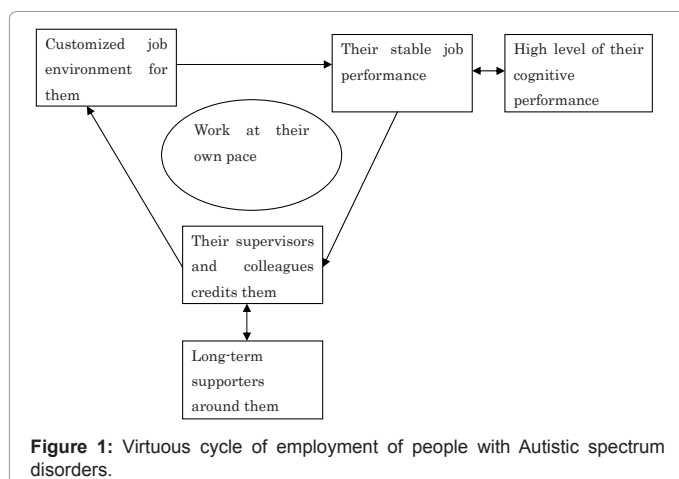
Customized job environment for them

Their stable job performance

High level of their cognitive performance

Work at their own pace

Their supervisors and colleagues credits them

Long-term supporters around them

**Figure 1:** Virtuous cycle of employment of people with Autistic spectrum disorders.